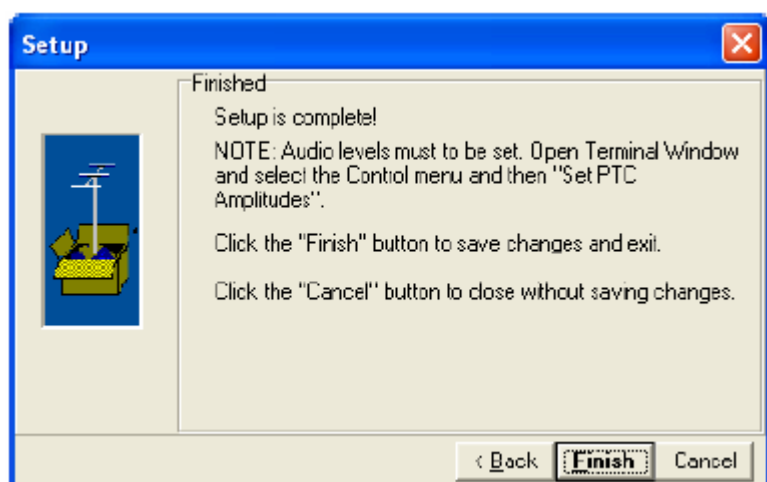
Setup

Finished

Setup is complete!

NOTE: Audio levels must to be set. Open Terminal Window and select the Control menu and then "Set PTC Amplitudes".

Click the "Finish" button to save changes and exit.

Click the "Cancel" button to close without saving changes.

< Back Finish Cancel